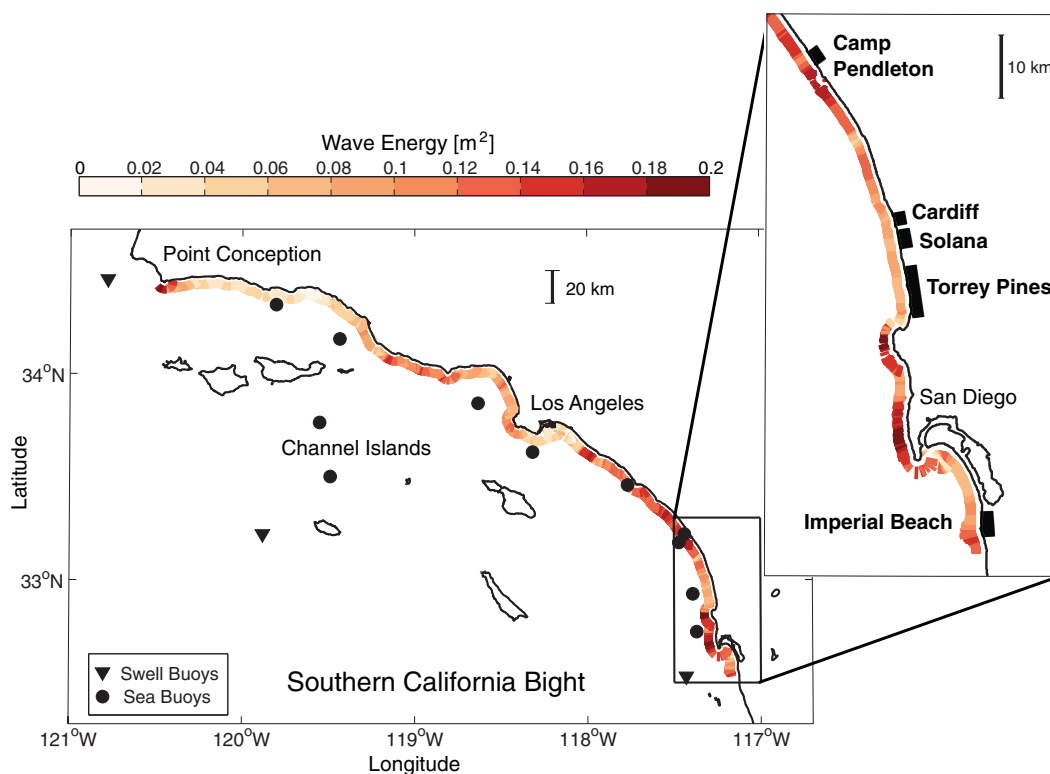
Wave Energy [m$^2$]

0 0.02 0.04 0.06 0.08 0.1 0.12 0.14 0.16 0.18 0.2

Point Conception

20 km

Los Angeles

Channel Islands

Swell Buoys

Sea Buoys

Southern California Bight

34$^o$N

33$^o$N

Latitude

121$^o$W 120$^o$W 119$^o$W 118$^o$W 117$^o$W

Longitude

Camp Pendleton

10 km

Cardiff

Solana

Torrey Pines

San Diego

Imperial Beach